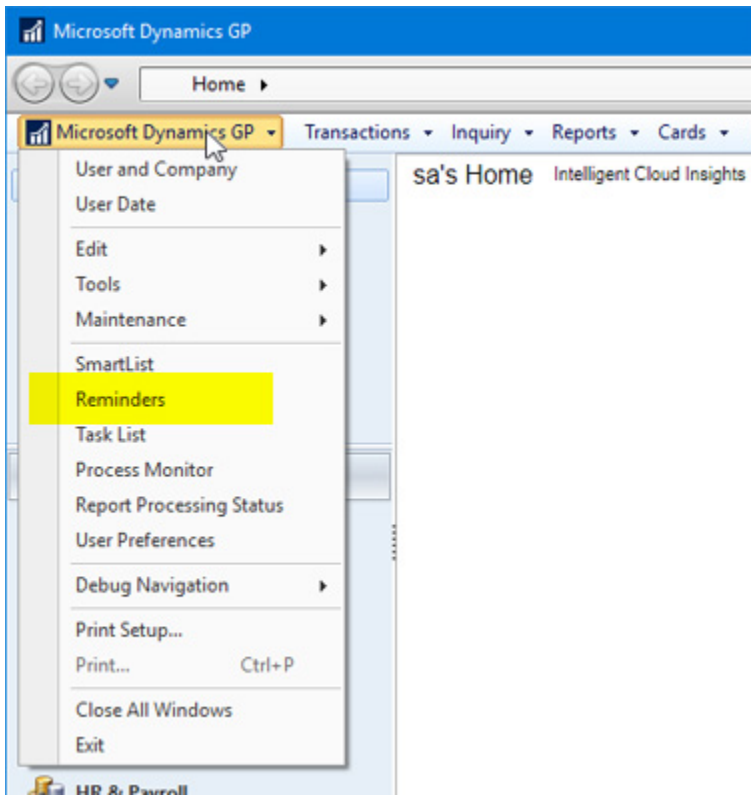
Microsoft Dynamics GP

Home ▸

Microsoft Dynamics GP ▾ Transactions ▾ Inquiry ▾ Reports ▾ Cards ▾

User and Company
User Date

Edit ▸
Tools ▸
Maintenance ▸

SmartList
Reminders
Task List
Process Monitor
Report Processing Status
User Preferences

Debug Navigation ▸

Print Setup...
Print... Ctrl+P

Close All Windows
Exit

sa's Home Intelligent Cloud Insights

HR & Payroll